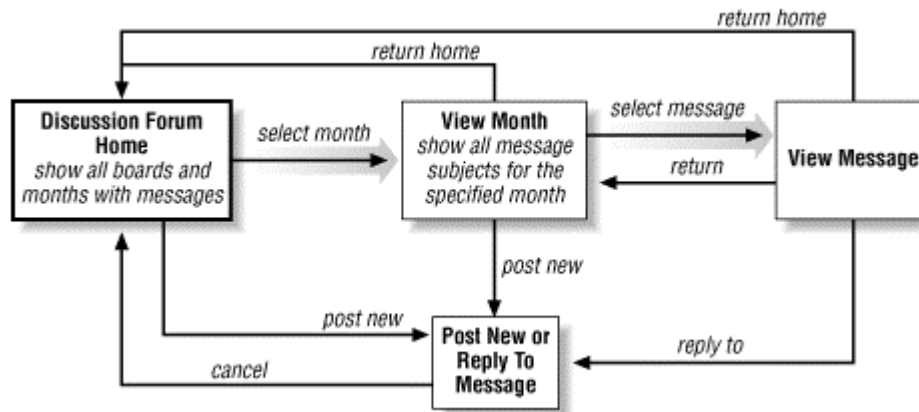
return home

return home

Discussion Forum Home
show all boards and months with messages

select month

View Month
show all message subjects for the specified month

select message

return

View Message

post new

post new

Post New or Reply To Message

reply to

cancel